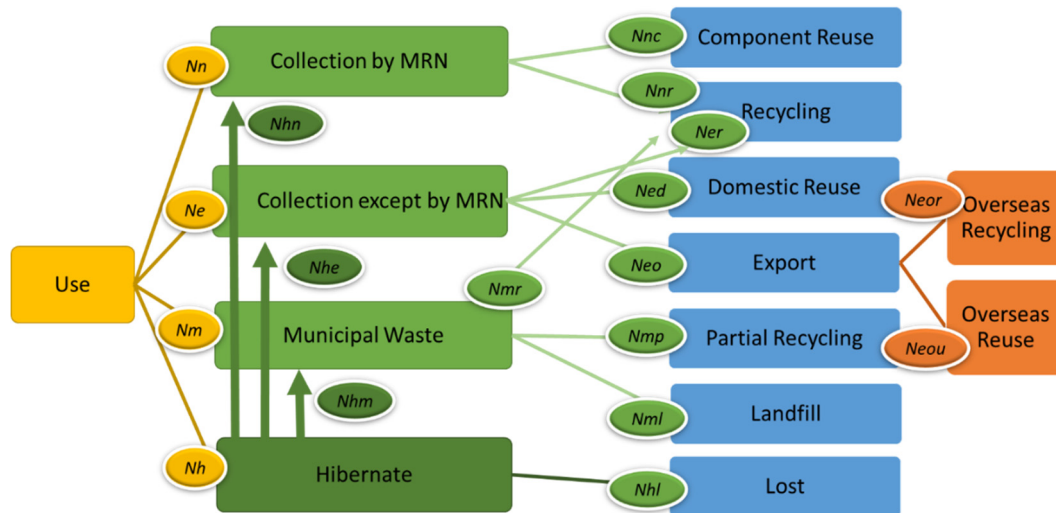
Use

Nn

Ne

Nm

Nh

Collection by MRN

Nhn

Collection except by MRN

Nhe

Municipal Waste

Nhm

Hibernate

Nmr

Nnc

Component Reuse

Nnr

Recycling

Ner

Ned

Domestic Reuse

Neo

Export

Nmp

Partial Recycling

Nml

Landfill

Nhl

Lost

Neor

Overseas Recycling

Neou

Overseas Reuse